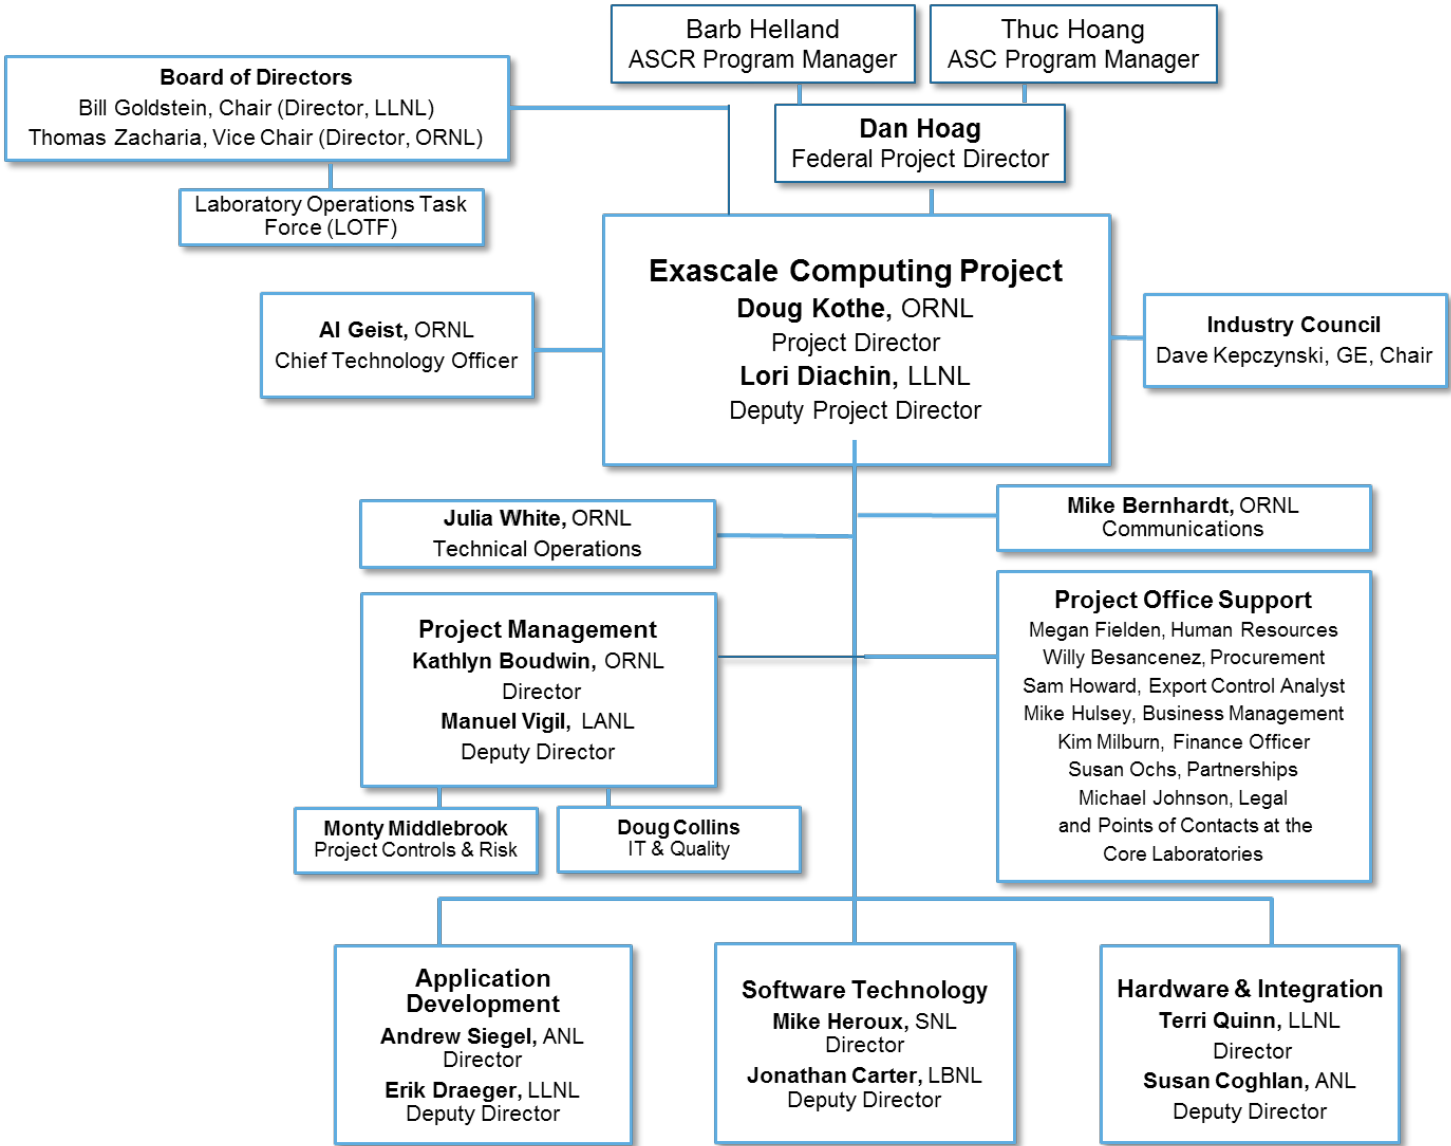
Barb Helland
ASCR Program Manager

Thuc Hoang
ASC Program Manager

Board of Directors
Bill Goldstein, Chair (Director, LLNL)
Thomas Zacharia, Vice Chair (Director, ORNL)

Dan Hoag
Federal Project Director

Laboratory Operations Task Force (LOTF)

Exascale Computing Project
Doug Kothe, ORNL
Project Director
Lori Diachin, LLNL
Deputy Project Director

Al Geist, ORNL
Chief Technology Officer

Industry Council
Dave Kepczynski, GE, Chair

Julia White, ORNL
Technical Operations

Mike Bernhardt, ORNL
Communications

Project Management
Kathlyn Boudwin, ORNL
Director
Manuel Vigil, LANL
Deputy Director

Project Office Support
Megan Fielden, Human Resources
Willy Besancenez, Procurement
Sam Howard, Export Control Analyst
Mike Hulsey, Business Management
Kim Milburn, Finance Officer
Susan Ochs, Partnerships
Michael Johnson, Legal
and Points of Contacts at the Core Laboratories

Monty Middlebrook
Project Controls & Risk

Doug Collins
IT & Quality

Application Development
Andrew Siegel, ANL
Director
Erik Draeger, LLNL
Deputy Director

Software Technology
Mike Heroux, SNL
Director
Jonathan Carter, LBNL
Deputy Director

Hardware & Integration
Terri Quinn, LLNL
Director
Susan Coghlan, ANL
Deputy Director